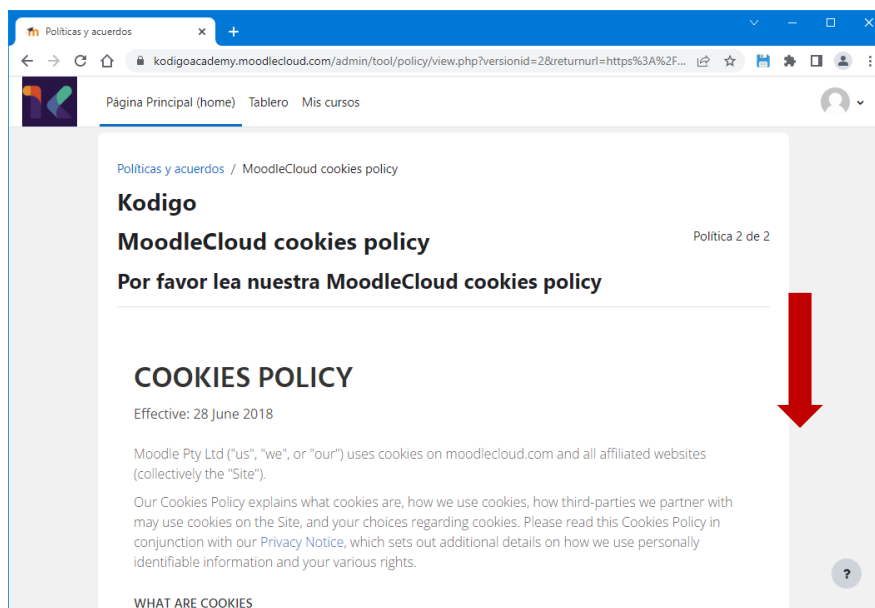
Políticas y acuerdos ×

+

kodigoacademy.moodlecloud.com/admin/tool/policy/view.php?versionid=2&returnurl=https%3A%2F...

Página Principal (home) Tablero Mis cursos

Políticas y acuerdos / MoodleCloud cookies policy

Kodigo

MoodleCloud cookies policy

Política 2 de 2

Por favor lea nuestra MoodleCloud cookies policy

COOKIES POLICY

Effective: 28 June 2018

Moodle Pty Ltd ("us", "we", or "our") uses cookies on moodlecloud.com and all affiliated websites (collectively the "Site").

Our Cookies Policy explains what cookies are, how we use cookies, how third-parties we partner with may use cookies on the Site, and your choices regarding cookies. Please read this Cookies Policy in conjunction with our Privacy Notice, which sets out additional details on how we use personally identifiable information and your various rights.

WHAT ARE COOKIES

?